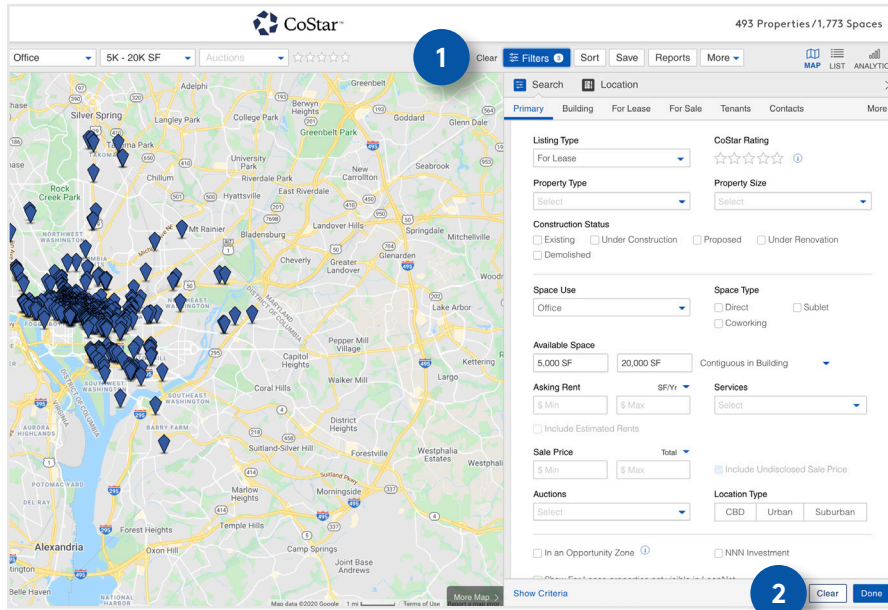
CoStar™

493 Properties / 1,773 Spaces

Office

5K - 20K SF

Auctions

1

Clear

Filters 3

Sort

Save

Reports

More

MAP

LIST

ANALYTIC

Search

Location

Primary

Building

For Lease

For Sale

Tenants

Contacts

More

Listing Type

For Lease

CoStar Rating

Property Type

Select

Property Size

Select

Construction Status

Existing

Under Construction

Proposed

Under Renovation

Demolished

Space Use

Office

Space Type

Direct

Sublet

Coworking

Available Space

5,000 SF

20,000 SF

Contiguous in Building

Asking Rent

SF/Yr

$ Min

$ Max

Services

Select

Include Estimated Rents

Sale Price

Total

$ Min

$ Max

Include Undisclosed Sale Price

Auctions

Select

Location Type

CBD

Urban

Suburban

In an Opportunity Zone

NNN Investment

Show Criteria

2

Clear

Done

Adelphi

Silver Spring

Takoma Park

Langley Park

College Park

Berwyn Heights

Greenbelt

Greenbelt Park

Goddard

Glenn Dale

Chillum

University Park

Riverdale Park

Hyattsville

New Carrollton

Seabrook

East Riverdale

Rock Creek Park

Mt Rainier

Landover Hills

Bladensburg

Springdale

Mitchellville

NORTHWEST WASHINGTON

Cheverly

Greater Landover

Glenarden

Woodr

Lake Arbor

Capitol Heights

Peppermill Village

Kettering

Walker Mill

Largo

Coral Hills

SOUTHEAST WASHINGTON

BARRY FARM

District Heights

Forestville

Westphalia Estates

Westphalia

Suitland

Morningside

Marlow Heights

Temple Hills

POTOMAC YARD

Forest Heights

Alexandria

Oxon Hill

Camp Springs

Joint Base Andrews

Belle Haven

HIGHLANDS

NATIONAL HARBOR

More Map

Map data ©2020 Google

1 mi

Terms of Use

Report a map error